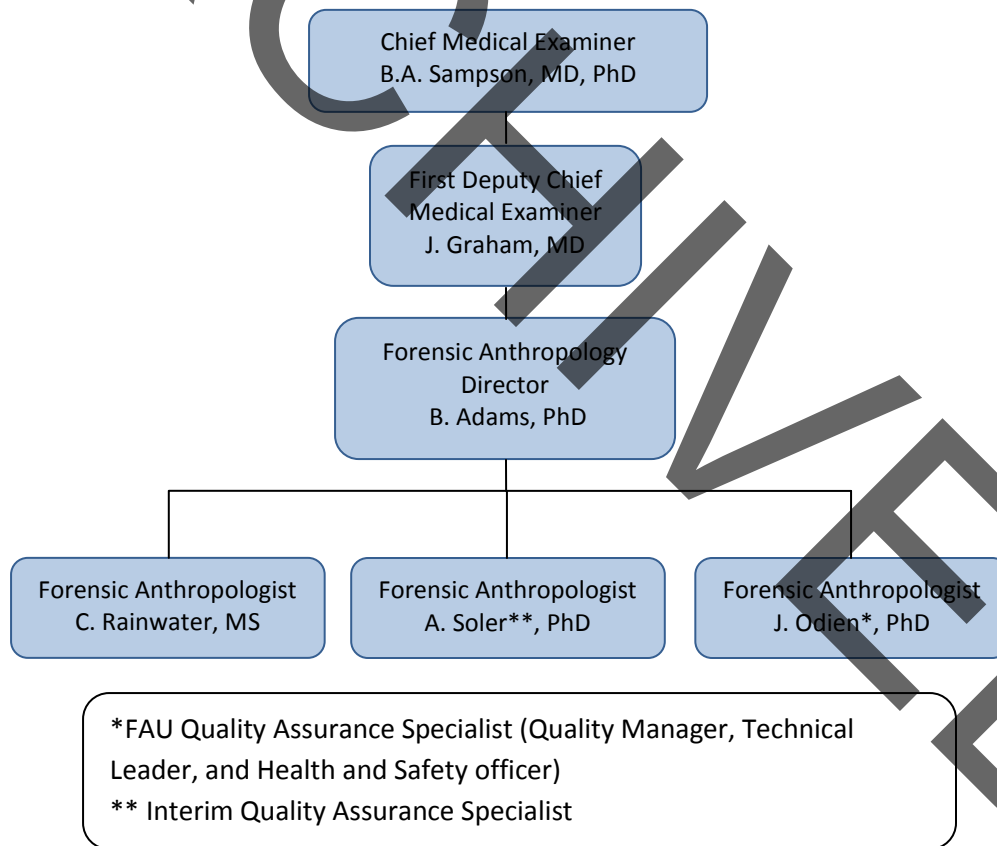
Chief Medical Examiner
B.A. Sampson, MD, PhD

First Deputy Chief Medical Examiner
J. Graham, MD

Forensic Anthropology Director
B. Adams, PhD

Forensic Anthropologist
C. Rainwater, MS

Forensic Anthropologist
A. Soler**, PhD

Forensic Anthropologist
J. Odien*, PhD

*FAU Quality Assurance Specialist (Quality Manager, Technical Leader, and Health and Safety officer)
** Interim Quality Assurance Specialist